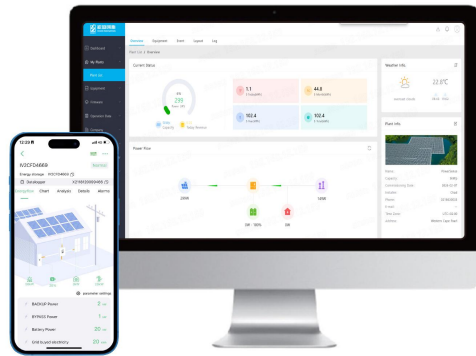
Dashboard

My Plants

Plant List

Equipment

Firmware

Operation Data

Overview Equipment Event Layout Log

Current Status

288

Power Flow

Weather Info

23.0°C

Plant Info

12:29

N3CFDA669

Energy storage N3CFDA669

Datalogger

Description Chart Analysis Details Alarms

BACKUP Power 1

BYPASS Power 1

Battery Power 20

Grid buyed electricity 20